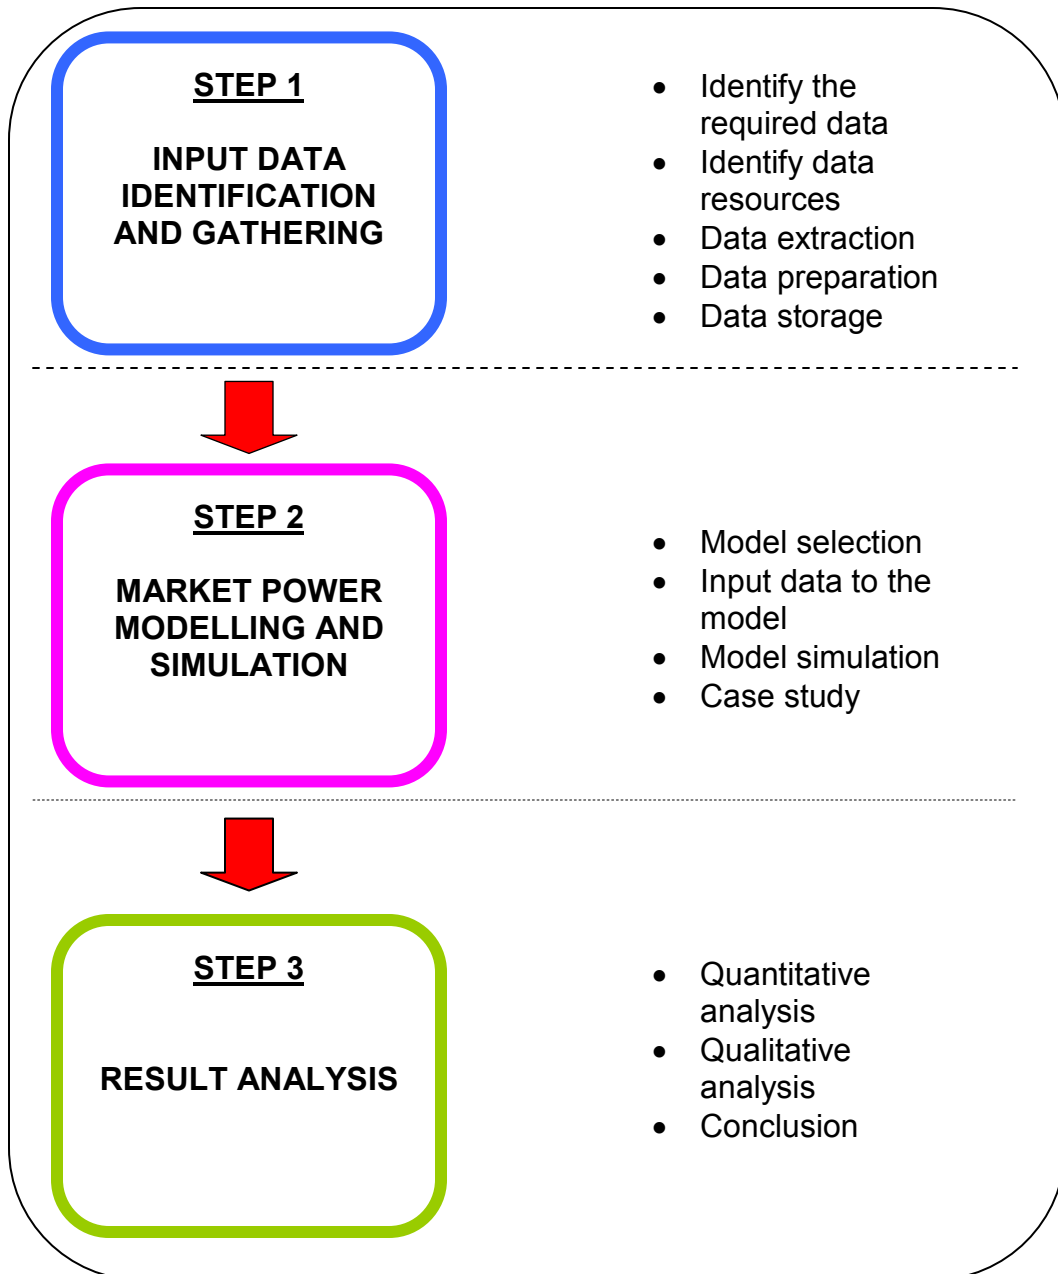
STEP 1

INPUT DATA IDENTIFICATION AND GATHERING

- Identify the required data
- Identify data resources
- Data extraction
- Data preparation
- Data storage

STEP 2

MARKET POWER MODELLING AND SIMULATION

- Model selection
- Input data to the model
- Model simulation
- Case study

STEP 3

RESULT ANALYSIS

- Quantitative analysis
- Qualitative analysis
- Conclusion